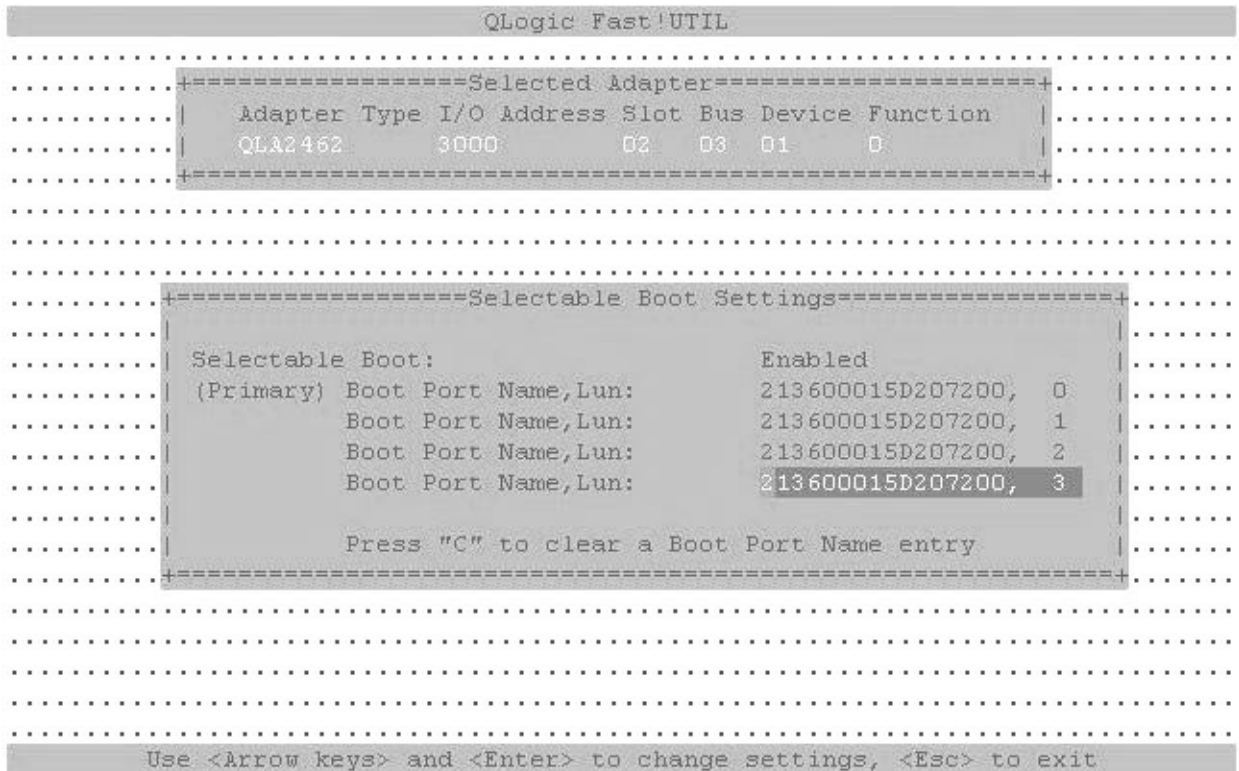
QLogic Fast!UTIL

Selected Adapter

| Adapter Type | I/O Address | Slot | Bus | Device | Function |
|---|---|---|---|---|---|
| QLA2462 | 3000 | 02 | 03 | 01 | 0 |

Selectable Boot Settings

Selectable Boot: Enabled
(Primary) Boot Port Name,Lun: 213600015D207200, 0
Boot Port Name,Lun: 213600015D207200, 1
Boot Port Name,Lun: 213600015D207200, 2
Boot Port Name,Lun: 213600015D207200, 3

Press "C" to clear a Boot Port Name entry

Use <Arrow keys> and <Enter> to change settings, <Esc> to exit